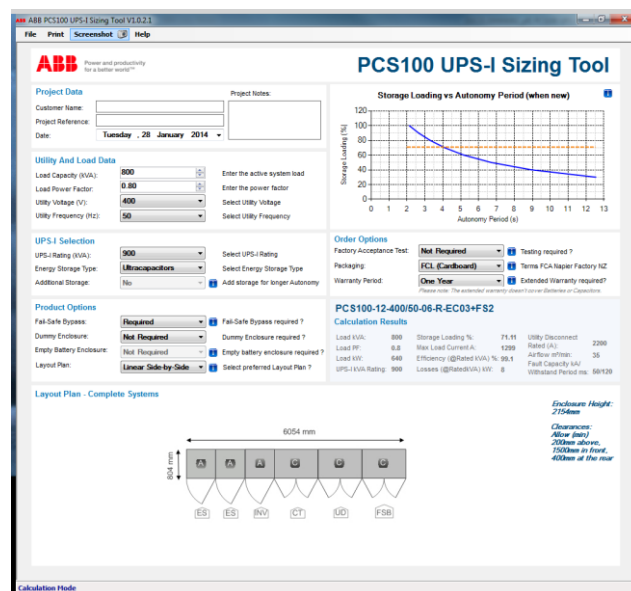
ABB PCS100 UPS-I Sizing Tool V1.0.2.1

File Print Screenshot Help

ABB Power and productivity for a better world™

PCS100 UPS-I Sizing Tool

Project Data

Customer Name:
Project Reference:
Date: Tuesday , 28 January 2014

Project Notes:

Storage Loading vs Autonomy Period (when new)

| Storage Loading (%) | 120 | 110 | 100 | 90 | 80 | 70 | 60 | 50 | 40 | 30 | 20 | 10 | 0 |
|---|---|---|---|---|---|---|---|---|---|---|---|---|---|

0 1 2 3 4 5 6 7 8 9 10 11 12 13
Autonomy Period (s)

Utility And Load Data

Load Capacity (kVA): 800 Enter the active system load
Load Power Factor: 0.80 Enter the power factor
Utility Voltage (V): 400 Select Utility Voltage
Utility Frequency (Hz): 50 Select Utility Frequency

UPS-I Selection

UPS-I Rating (kVA): 900 Select UPS-I Rating
Energy Storage Type: Ultracapacitors Select Energy Storage Type
Additional Storage: No Add storage for longer Autonomy

Order Options

Factory Acceptance Test: Not Required Testing required ?
Packaging: FCL (Cardboard) Terms FCA Napier Factory NZ
Warranty Period: One Year Extended Warranty required?
Please note: The extended warranty doesn't cover Batteries or Capacitors.

Product Options

Fail-Safe Bypass: Required Fail-Safe Bypass required ?
Dummy Enclosure: Not Required Dummy Enclosure required ?
Empty Battery Enclosure: Not Required Empty battery enclosure required ?
Layout Plan: Linear Side-by-Side Select preferred Layout Plan ?

PCS100-12-400/50-06-R-EC03+FS2

Calculation Results

Load kVA: 800
Load PF: 0.8
Load kW: 640
UPS-I kVA Rating: 900
Storage Loading %: 71.11
Max Load Current A: 1299
Efficiency (@Rated kVA) %: 99.1
Losses (@Rated kVA) kW: 8
Utility Disconnect Rated (A): 2200
Airflow m³/min: 35
Fault Capacity kA/ Withstand Period ms: 50/120

Layout Plan - Complete Systems

Enclosure Height: 2154mm

Clearances: Allow (min) 200mm above, 1500mm in front, 400mm at the rear

6054 mm

804 mm

A A A C C C

ES ES INV CT UD FSB

Calculation Mode